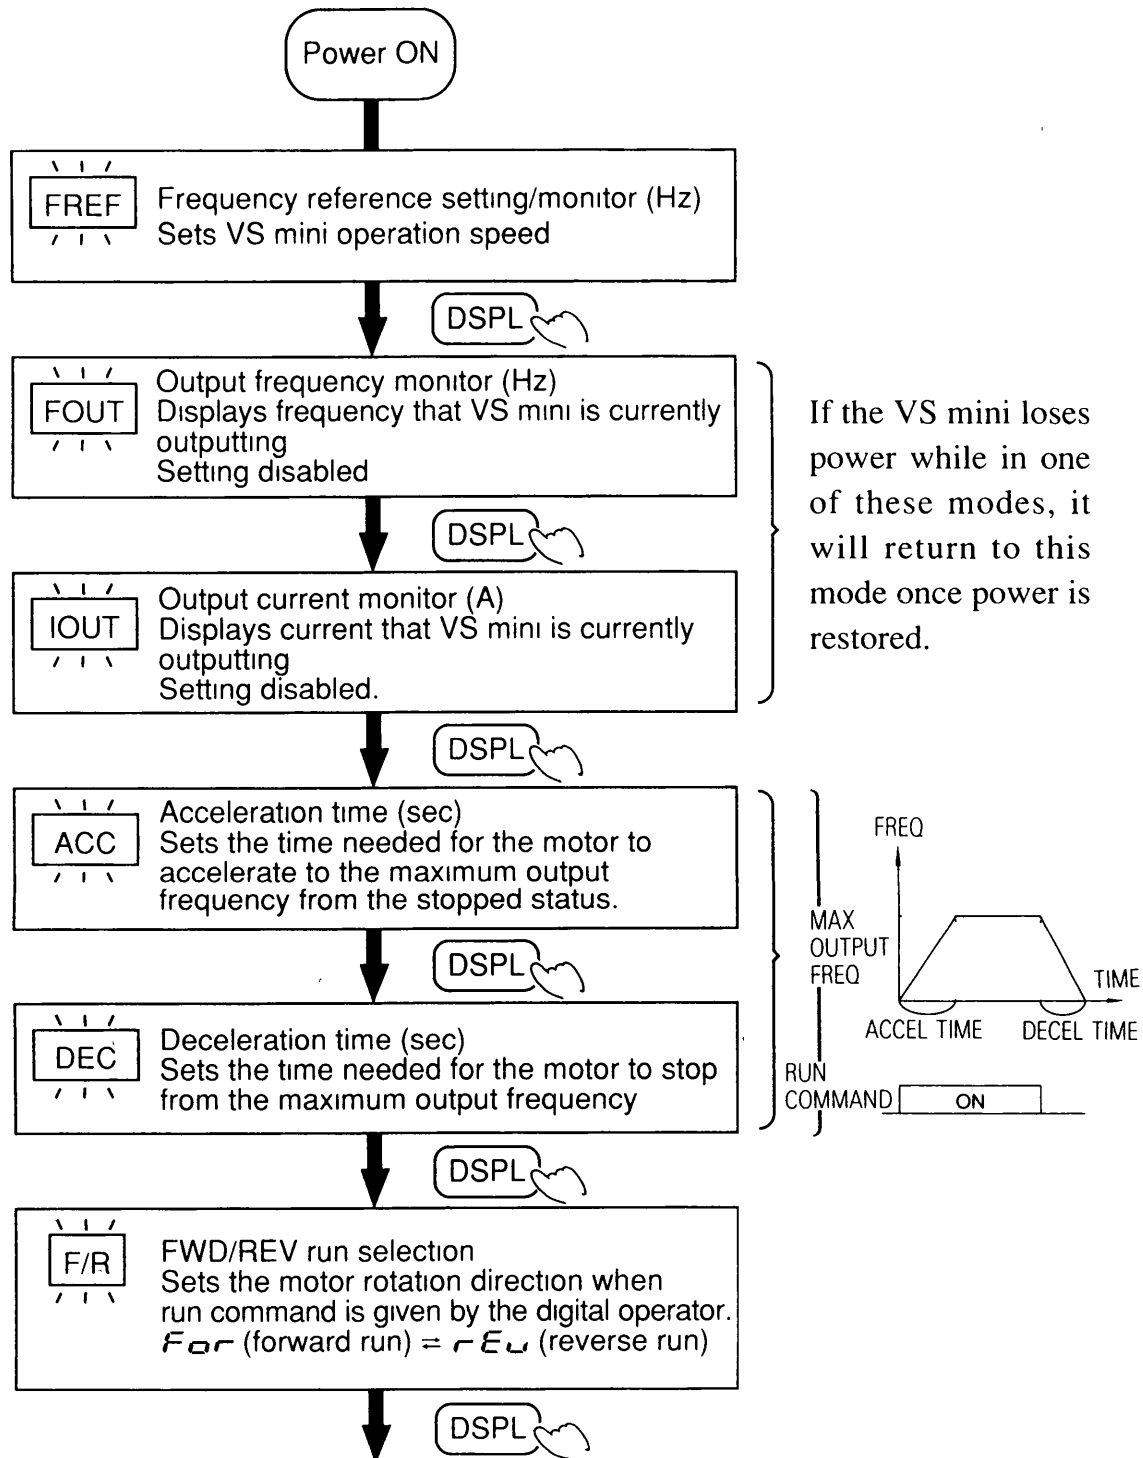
Power ON

FREF Frequency reference setting/monitor (Hz)
Sets VS mini operation speed

DSPL

FOUT Output frequency monitor (Hz)
Displays frequency that VS mini is currently outputting
Setting disabled

DSPL

IOUT Output current monitor (A)
Displays current that VS mini is currently outputting
Setting disabled.

If the VS mini loses power while in one of these modes, it will return to this mode once power is restored.

DSPL

ACC Acceleration time (sec)
Sets the time needed for the motor to accelerate to the maximum output frequency from the stopped status.

DSPL

DEC Deceleration time (sec)
Sets the time needed for the motor to stop from the maximum output frequency

FREQ
MAX OUTPUT FREQ
TIME
ACCEL TIME
DECEL TIME
RUN COMMAND
ON

DSPL

F/R FWD/REV run selection
Sets the motor rotation direction when run command is given by the digital operator.
For (forward run) ⇌ rEu (reverse run)

DSPL